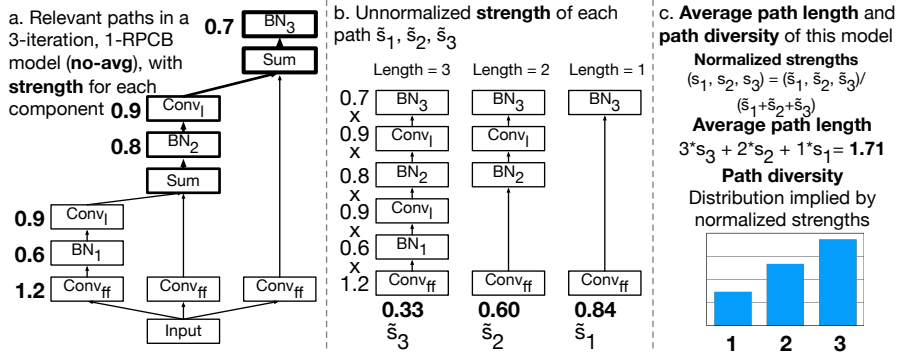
a. Relevant paths in a 3-iteration, 1-RPCB model (**no-avg**), with **strength** for each component

0.7 $BN_3$

Sum

0.9 $Conv_l$

0.8 $BN_2$

Sum

0.9 $Conv_l$

0.6 $BN_1$

1.2 $Conv_{ff}$

$Conv_{ff}$

$Conv_{ff}$

Input

b. Unnormalized **strength** of each path $\tilde{s}_1$, $\tilde{s}_2$, $\tilde{s}_3$

Length = 3

0.7 $BN_3$
x
0.9 $Conv_l$
x
0.8 $BN_2$
x
0.9 $Conv_l$
x
0.6 $BN_1$
x
1.2 $Conv_{ff}$

**0.33**
$\tilde{s}_3$

Length = 2

$BN_3$
$Conv_l$
$BN_2$
$Conv_{ff}$

**0.60**
$\tilde{s}_2$

Length = 1

$BN_3$
$Conv_{ff}$

**0.84**
$\tilde{s}_1$

c. **Average path length** and **path diversity** of this model

**Normalized strengths**
$(s_1, s_2, s_3) = (\tilde{s}_1, \tilde{s}_2, \tilde{s}_3)/(\tilde{s}_1+\tilde{s}_2+\tilde{s}_3)$

**Average path length**
$3^*s_3 + 2^*s_2 + 1^*s_1=$ **1.71**

**Path diversity**
Distribution implied by normalized strengths

**1** **2** **3**